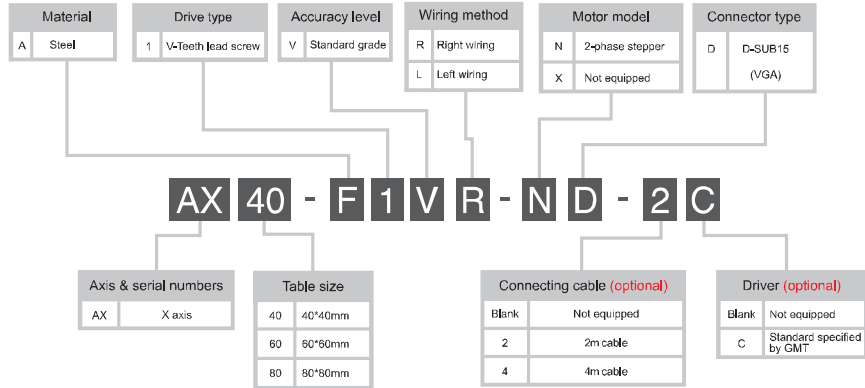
Material

| A | Steel |
|---|---|

Drive type

| 1 | V-Teeth lead screw |
|---|---|

Accuracy level

| V | Standard grade |
|---|---|

Wiring method

| R | Right wiring |
|---|---|
| L | Left wiring |

Motor model

| N | 2-phase stepper |
|---|---|
| X | Not equipped |

Connector type

| D | D-SUB15 (VGA) |
|---|---|

AX 40 - F 1 V R - N D - 2 C

Axis & serial numbers

| AX | X axis |
|---|---|

Table size

| 40 | 40*40mm |
|---|---|
| 60 | 60*60mm |
| 80 | 80*80mm |

Connecting cable (optional)

| Blank | Not equipped |
|---|---|
| 2 | 2m cable |
| 4 | 4m cable |

Driver (optional)

| Blank | Not equipped |
|---|---|
| C | Standard specified by GMT |